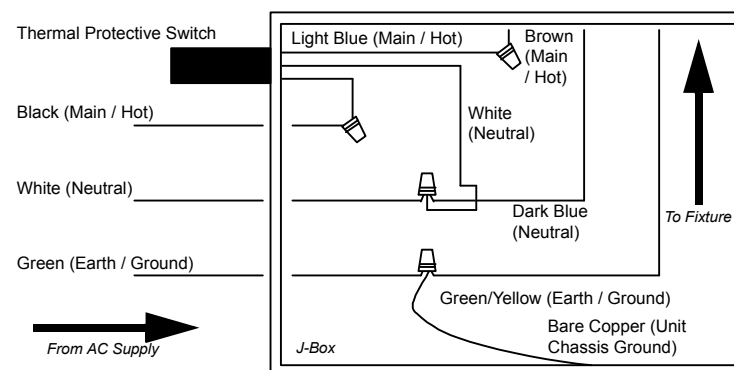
Thermal Protective Switch

Light Blue (Main / Hot)

Brown (Main / Hot)

Black (Main / Hot)

White (Neutral)

White (Neutral)

Dark Blue (Neutral)

To Fixture

Green (Earth / Ground)

Green/Yellow (Earth / Ground)

Bare Copper (Unit Chassis Ground)

From AC Supply

J-Box